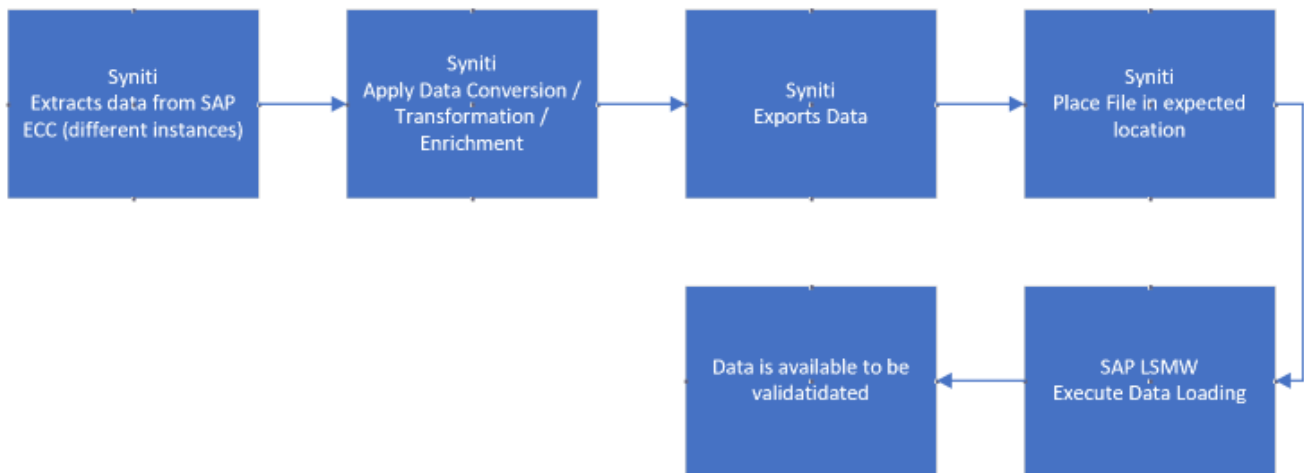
Syniti
Extracts data from SAP ECC (different instances)

Syniti
Apply Data Conversion / Transformation / Enrichment

Syniti
Exports Data

Syniti
Place File in expected location

SAP LSMW
Execute Data Loading

Data is available to be validatidated